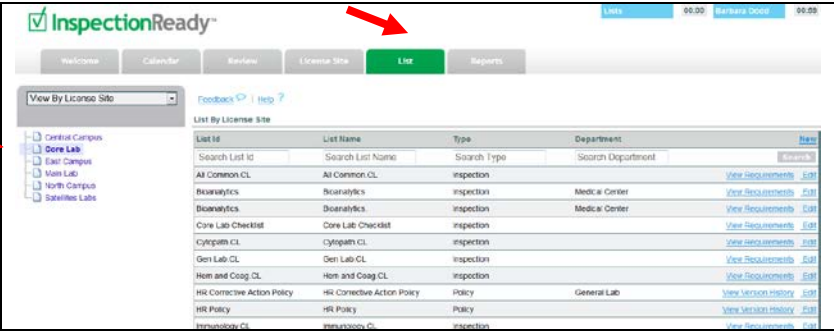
InspectionReady™

Lists 00:00 Barbara Dodd 00:00

Welcome | Calendar | Review | License Site | List | Reports

View By License Site

Central Campus
Core Lab
East Campus
Main Lab
North Campus
Satellites Labs

Feedback | Help ?

List By License Site

| List Id | List Name | Type | Department | New |
|---|---|---|---|---|
| Search List Id | Search List Name | Search Type | Search Department | Search |
| All Common.CL | All Common.CL | Inspection | | View Requirements Edit |
| Bioanalytics | Bioanalytics | Inspection | Medical Center | View Requirements Edit |
| Bioanalytics | Bioanalytics | Inspection | Medical Center | View Requirements Edit |
| Core Lab Checklist | Core Lab Checklist | Inspection | | View Requirements Edit |
| Cytopath.CL | Cytopath.CL | Inspection | | View Requirements Edit |
| Gen Lab.CL | Gen Lab.CL | Inspection | | View Requirements Edit |
| Hem and Coag.CL | Hem and Coag.CL | Inspection | | View Requirements Edit |
| HR Corrective Action Policy | HR Corrective Action Policy | Policy | General Lab | View Version History Edit |
| HR Policy | HR Policy | Policy | | View Version History Edit |
| Immunology.CL | Immunology.CL | Inspection | | View Requirements Edit |